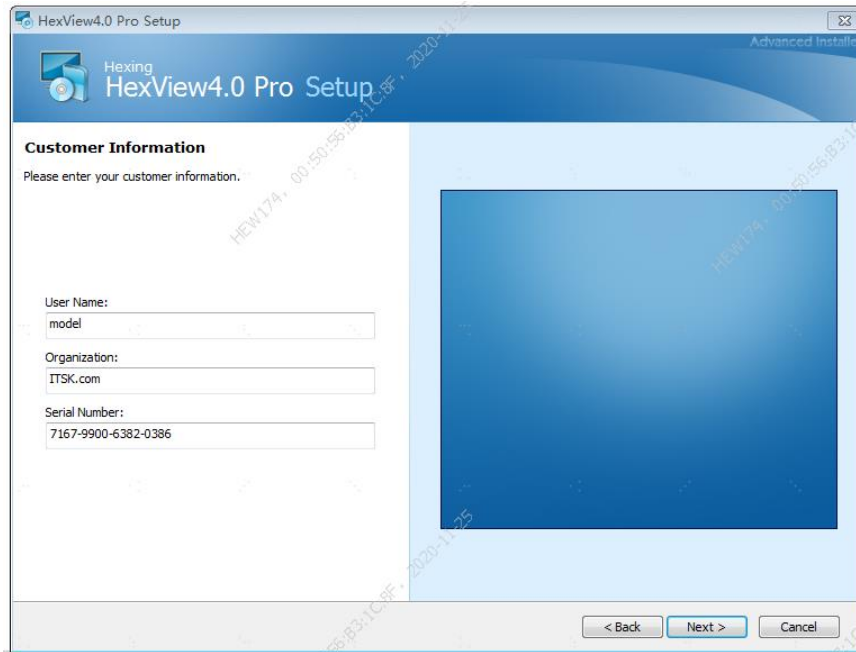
HexView4.0 Pro Setup

Advanced Installe

Hexing
HexView4.0 Pro Setup

Customer Information
Please enter your customer information.

User Name:
model
Organization:
ITSK.com
Serial Number:
7167-9900-6382-0386

HEW174, 00:50:56:B3:1C:8F, 2020-11-25

< Back
Next >
Cancel